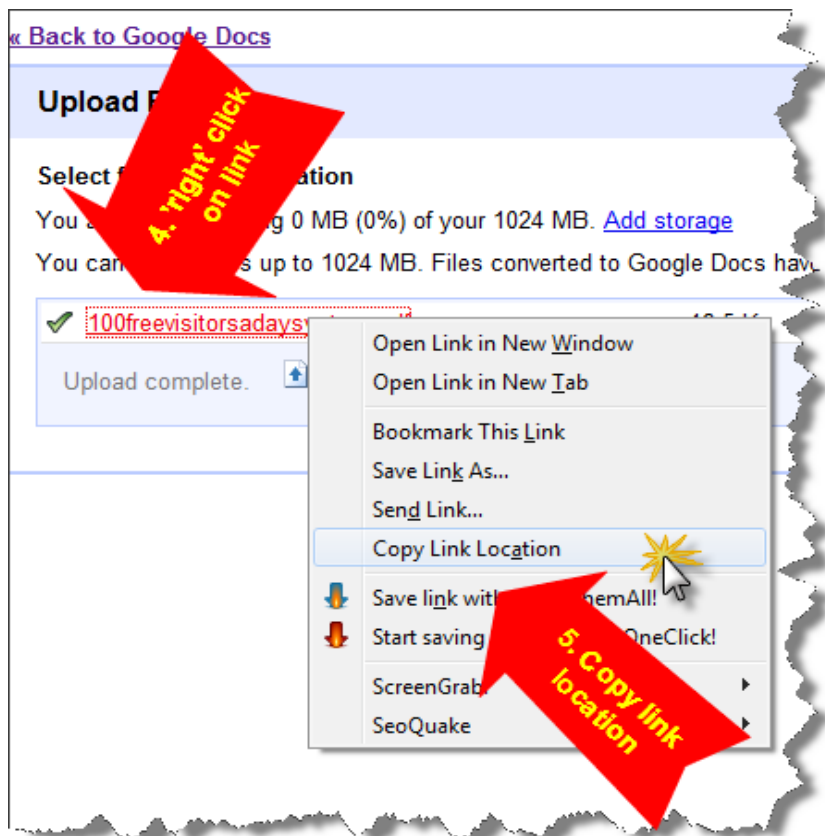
« Back to Google Docs

Upload F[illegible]

Select f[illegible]ation

You a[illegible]g 0 MB (0%) of your 1024 MB. Add storage

You can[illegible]s up to 1024 MB. Files converted to Google Docs hav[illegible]

100freevisitorsadays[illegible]

Upload complete.

4. 'right' click on link

Open Link in New Window
Open Link in New Tab
Bookmark This Link
Save Link As...
Send Link...
Copy Link Location
Save link wit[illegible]hemAll!
Start saving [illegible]OneClick!
ScreenGrab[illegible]
SeoQuake

5. Copy link location